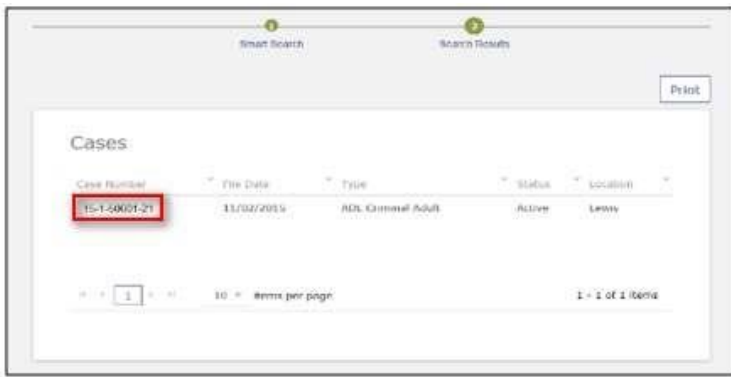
Smart Search

Search Results

Print

Cases

| Case Number | File Date | Type | Status | Location |
|---|---|---|---|---|
| 15-1-50001-21 | 11/02/2015 | ADL Criminal Adult | Active | Lewis |

1

10 items per page

1 - 1 of 1 items